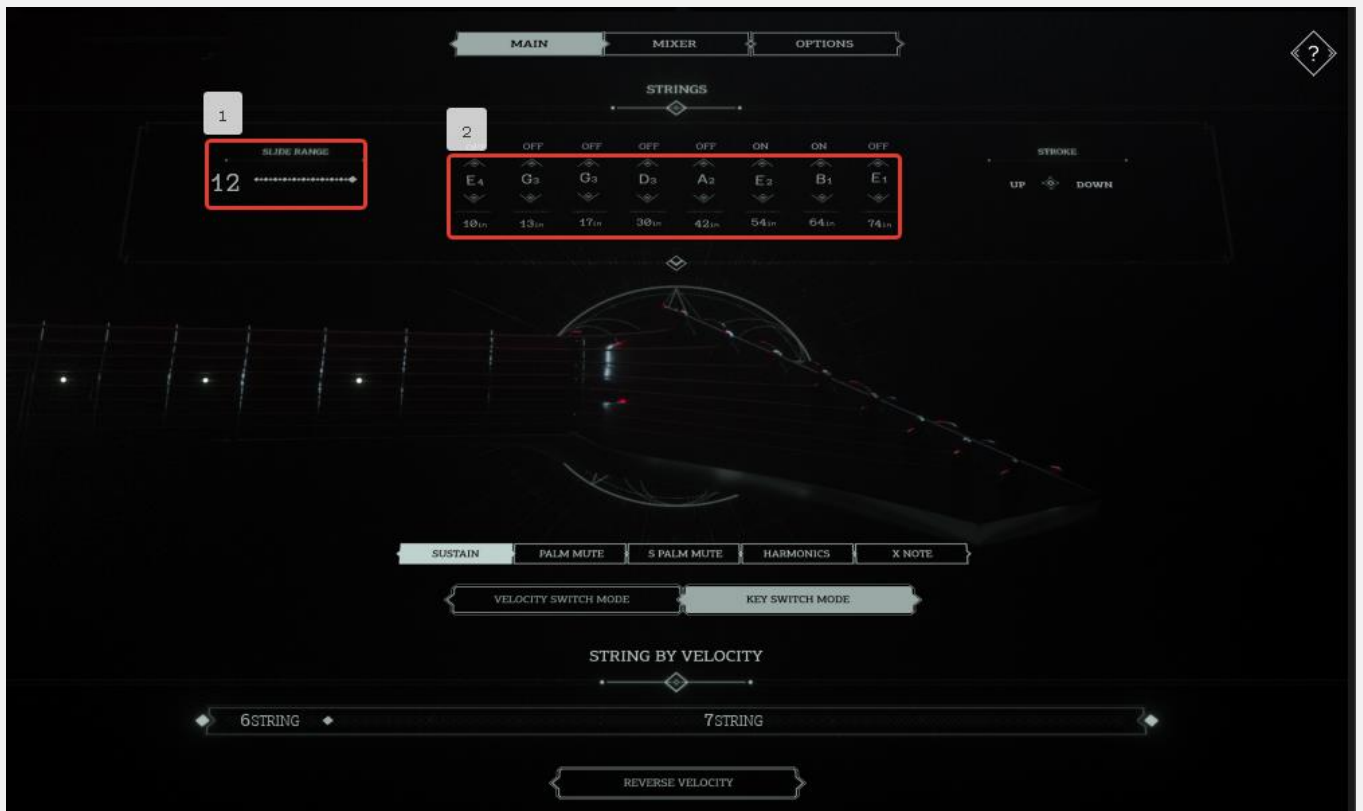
MAIN
MIXER
OPTIONS

?

STRINGS

1

SLIDE RANGE

12

2

| OFF | OFF | OFF | OFF | OFF | ON | ON | OFF |
|---|---|---|---|---|---|---|---|
| $E_4$ | $G_3$ | $G_3$ | $D_3$ | $A_2$ | $E_2$ | $B_1$ | $E_1$ |
| 10in | 13in | 17in | 30in | 42in | 54in | 64in | 74in |

STROKE

UP DOWN

SUSTAIN
PALM MUTE
S PALM MUTE
HARMONICS
X NOTE

VELOCITY SWITCH MODE
KEY SWITCH MODE

STRING BY VELOCITY

6STRING
7STRING

REVERSE VELOCITY